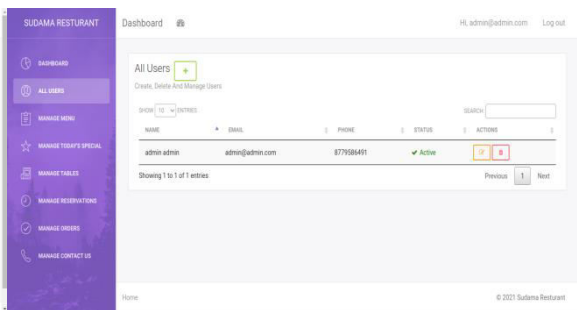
SUDAMA RESTURANT

DASHBOARD

ALL USERS

MANAGE MENU

MANAGE TODAY'S SPECIAL

MANAGE TABLES

MANAGE RESERVATIONS

MANAGE ORDERS

MANAGE CONTACT US

Dashboard

Hi, admin@admin.com Log out

All Users +

Create, Delete And Manage Users

SHOW 10 ENTRIES

SEARCH:

| NAME | EMAIL | PHONE | STATUS | ACTIONS |
|---|---|---|---|---|
| admin admin | admin@admin.com | 8779586491 | ✔ Active | |

Showing 1 to 1 of 1 entries

Previous 1 Next

Home

© 2021 Sudama Resturant